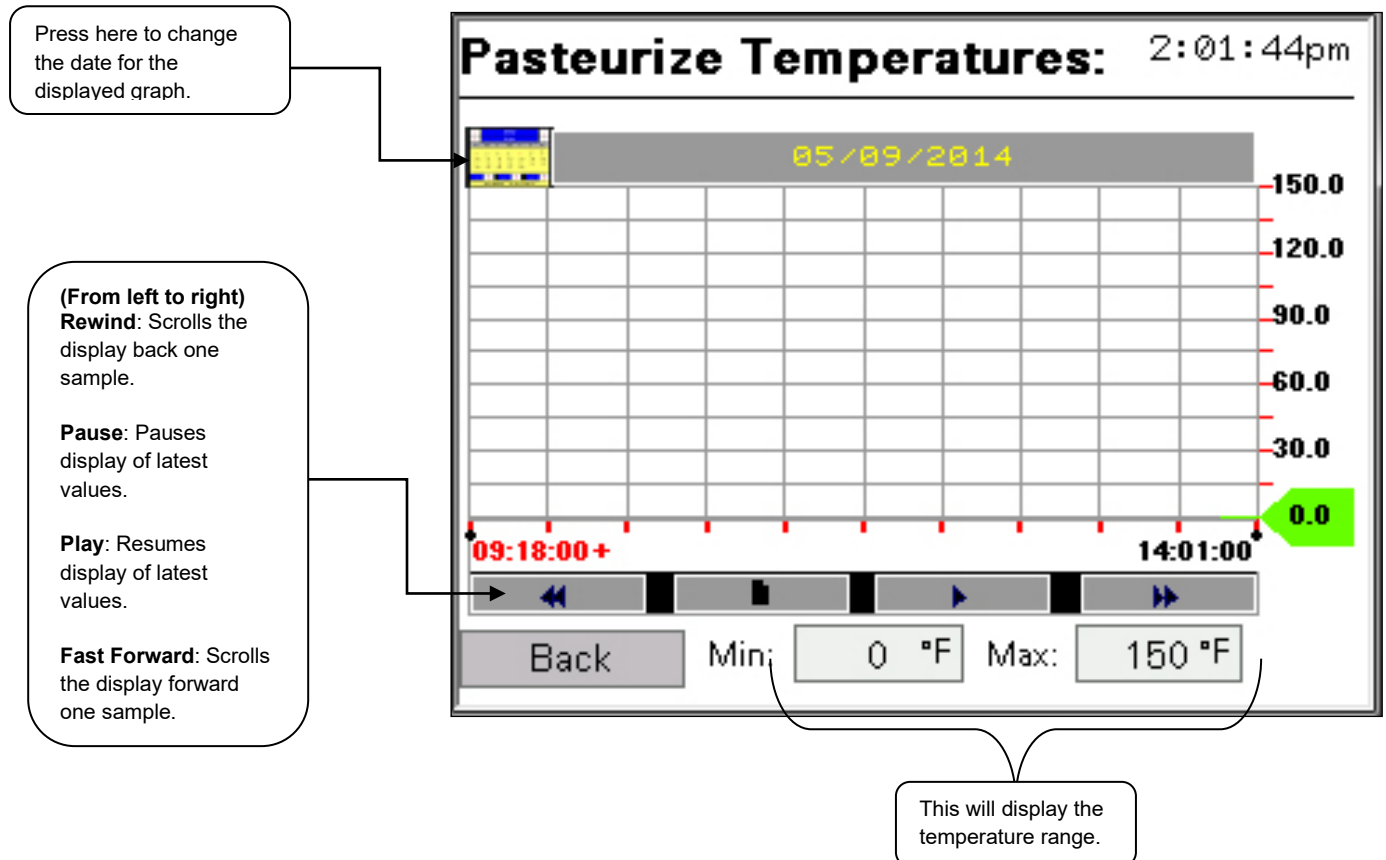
Press here to change the date for the displayed graph.

Pasteurize Temperatures: 2:01:44pm

05/09/2014

150.0
120.0
90.0
60.0
30.0
0.0

09:18:00+
14:01:00

(From left to right)
**Rewind**: Scrolls the display back one sample.

**Pause**: Pauses display of latest values.

**Play**: Resumes display of latest values.

**Fast Forward**: Scrolls the display forward one sample.

Back Min: 0 °F Max: 150 °F

This will display the temperature range.